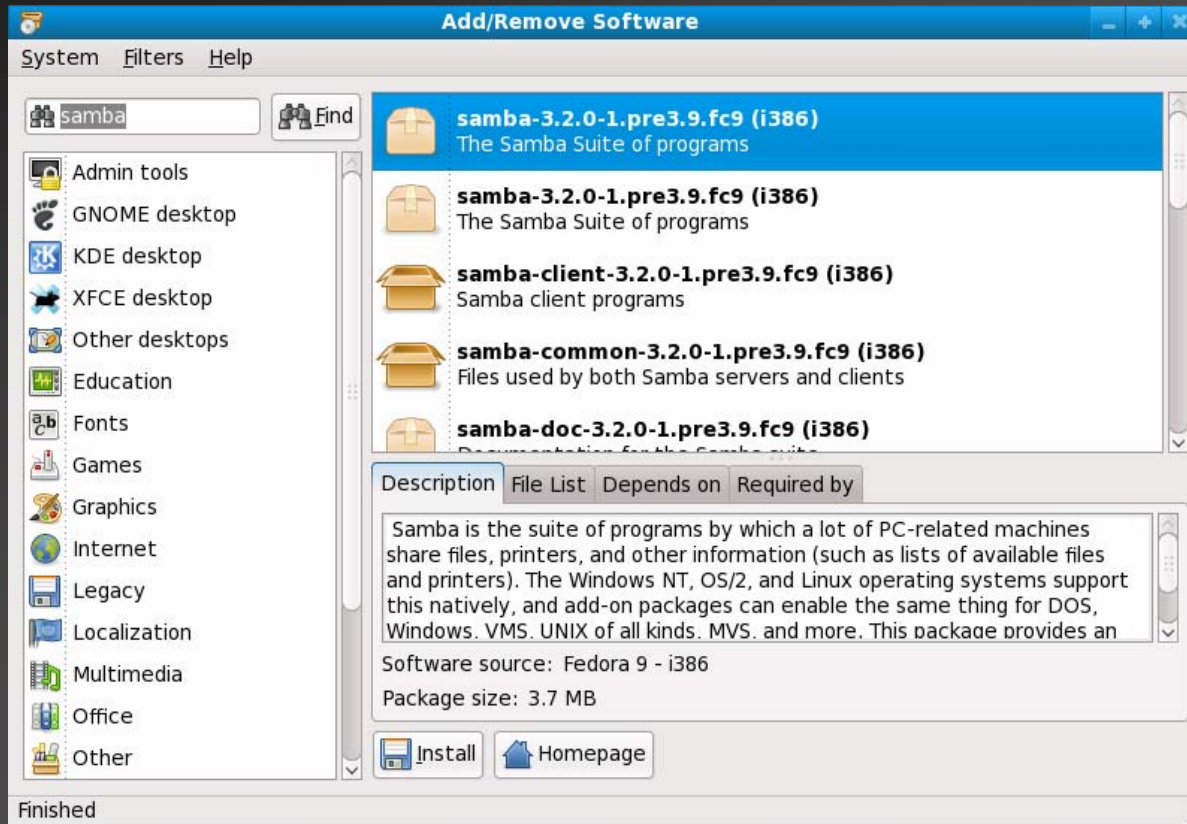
Add/Remove Software

System Filters Help

samba

Find

Admin tools
GNOME desktop
KDE desktop
XFCE desktop
Other desktops
Education
Fonts
Games
Graphics
Internet
Legacy
Localization
Multimedia
Office
Other

samba-3.2.0-1.pre3.9.fc9 (i386)
The Samba Suite of programs

samba-3.2.0-1.pre3.9.fc9 (i386)
The Samba Suite of programs

samba-client-3.2.0-1.pre3.9.fc9 (i386)
Samba client programs

samba-common-3.2.0-1.pre3.9.fc9 (i386)
Files used by both Samba servers and clients

samba-doc-3.2.0-1.pre3.9.fc9 (i386)
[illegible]

Description | File List | Depends on | Required by

Samba is the suite of programs by which a lot of PC-related machines share files, printers, and other information (such as lists of available files and printers). The Windows NT, OS/2, and Linux operating systems support this natively, and add-on packages can enable the same thing for DOS, Windows, VMS, UNIX of all kinds, MVS, and more. This package provides an

Software source: Fedora 9 - i386

Package size: 3.7 MB

Install

Homepage

Finished